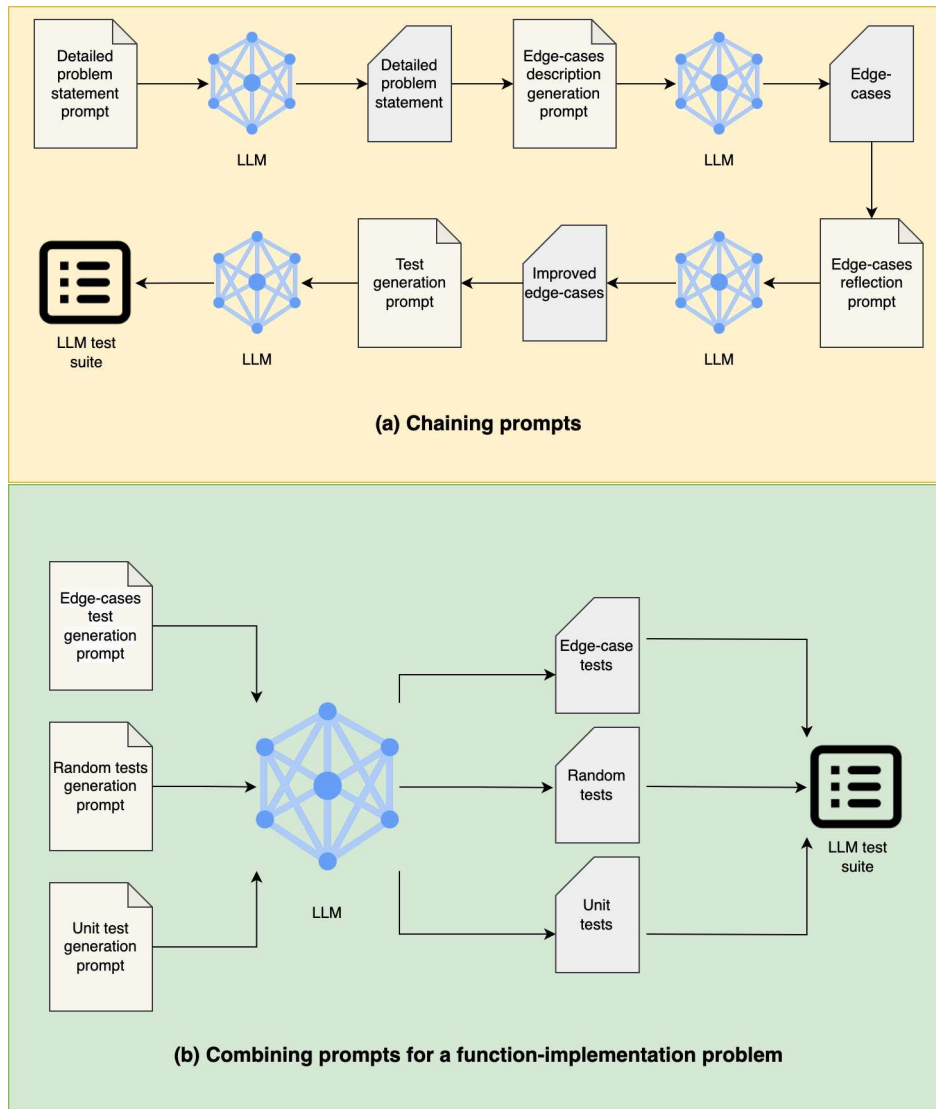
Detailed problem statement prompt

LLM

Detailed problem statement

Edge-cases description generation prompt

LLM

Edge-cases

Edge-cases reflection prompt

LLM

Improved edge-cases

Test generation prompt

LLM

LLM test suite

(a) Chaining prompts

Edge-cases test generation prompt

Random tests generation prompt

Unit test generation prompt

LLM

Edge-case tests

Random tests

Unit tests

LLM test suite

(b) Combining prompts for a function-implementation problem